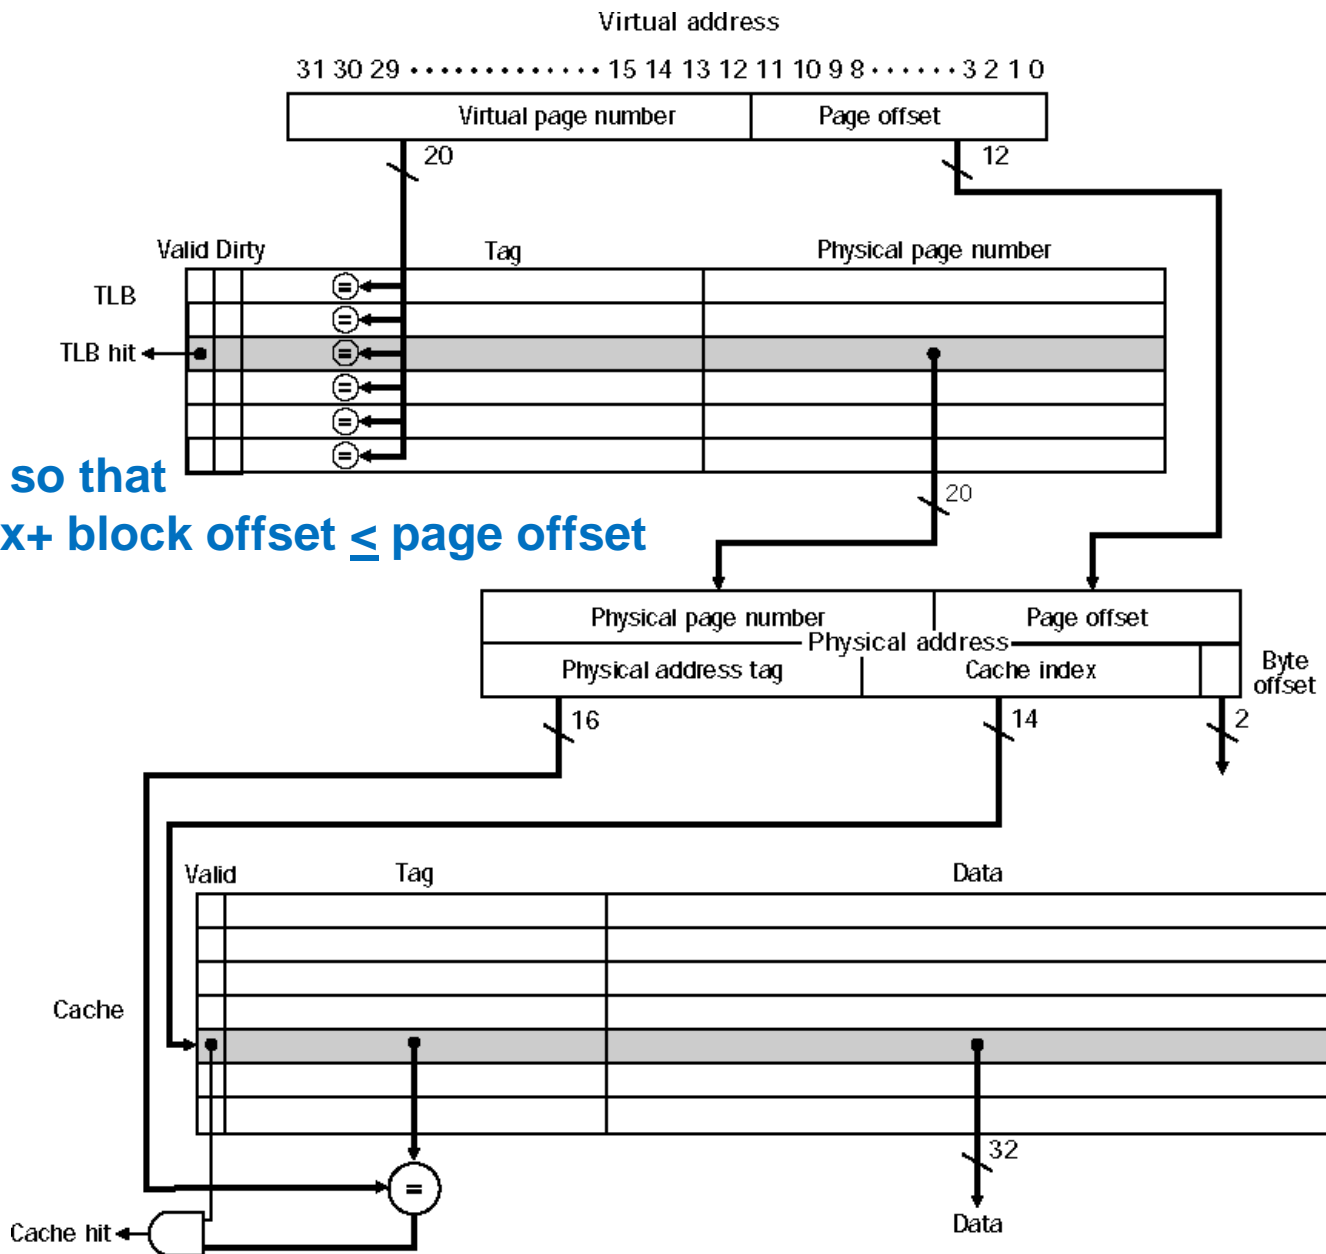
Virtual address

31 30 29 • • • • • • • • • • • • • 15 14 13 12 11 10 9 8 • • • • • • 3 2 1 0

Virtual page number

Page offset

20

12

Valid Dirty

Tag

Physical page number

TLB

TLB hit

=

=

=

=

=

=

so that

x+ block offset $\leq$ page offset

20

Physical page number

Page offset

Physical address

Physical address tag

Cache index

Byte offset

16

14

2

Valid

Tag

Data

Cache

=

32

Cache hit

Data